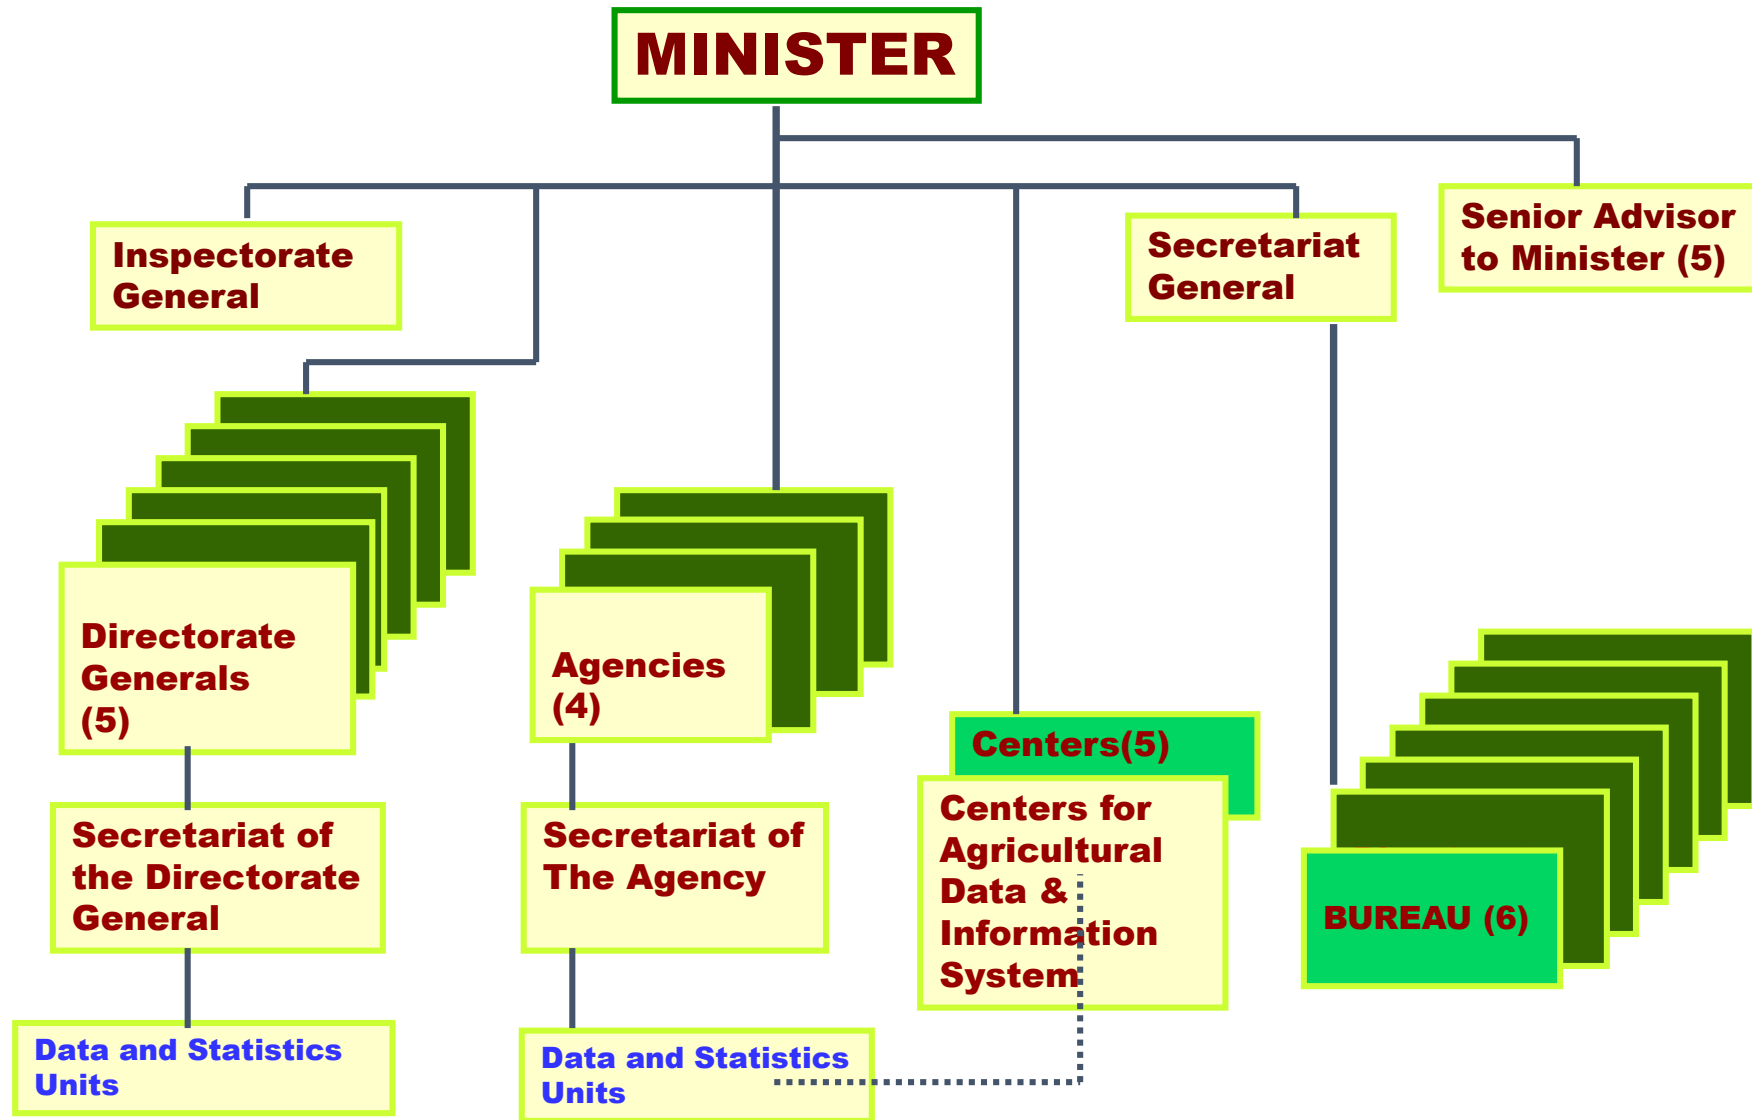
MINISTER

Inspectorate General

Secretariat General

Senior Advisor to Minister (5)

Directorate Generals (5)

Agencies (4)

Centers(5)

Centers for Agricultural Data & Information System

BUREAU (6)

Secretariat of the Directorate General

Secretariat of The Agency

Data and Statistics Units

Data and Statistics Units